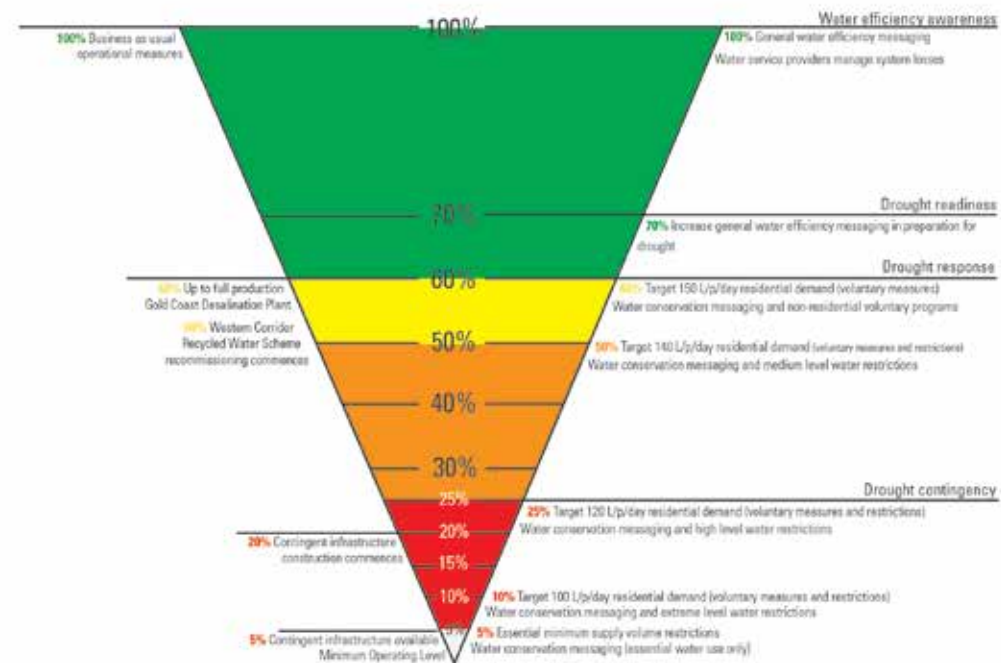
100%

Water efficiency awareness

100% Business as usual operational measures

100% General water efficiency messaging
Water service providers manage system losses

70%

Drought readiness

70% Increase general water efficiency messaging in preparation for drought

60%

Drought response

60% Up to full production Gold Coast Desalination Plant

60% Target 150 L/p/day residential demand (voluntary measures)
Water conservation messaging and non-residential voluntary programs

50% Western Corridor Recycled Water Scheme recommissioning commences

50%

50% Target 140 L/p/day residential demand (voluntary measures and restrictions)
Water conservation messaging and medium level water restrictions

40%

30%

25%

Drought contingency

25% Target 120 L/p/day residential demand (voluntary measures and restrictions)
Water conservation messaging and high level water restrictions

20%

20% Contingent infrastructure construction commences

15%

10%

10% Target 100 L/p/day residential demand (voluntary measures and restrictions)
Water conservation messaging and extreme level water restrictions

5%

5% Contingent infrastructure available
Minimum Operating Level

5% Essential minimum supply volume restrictions
Water conservation messaging (essential water use only)